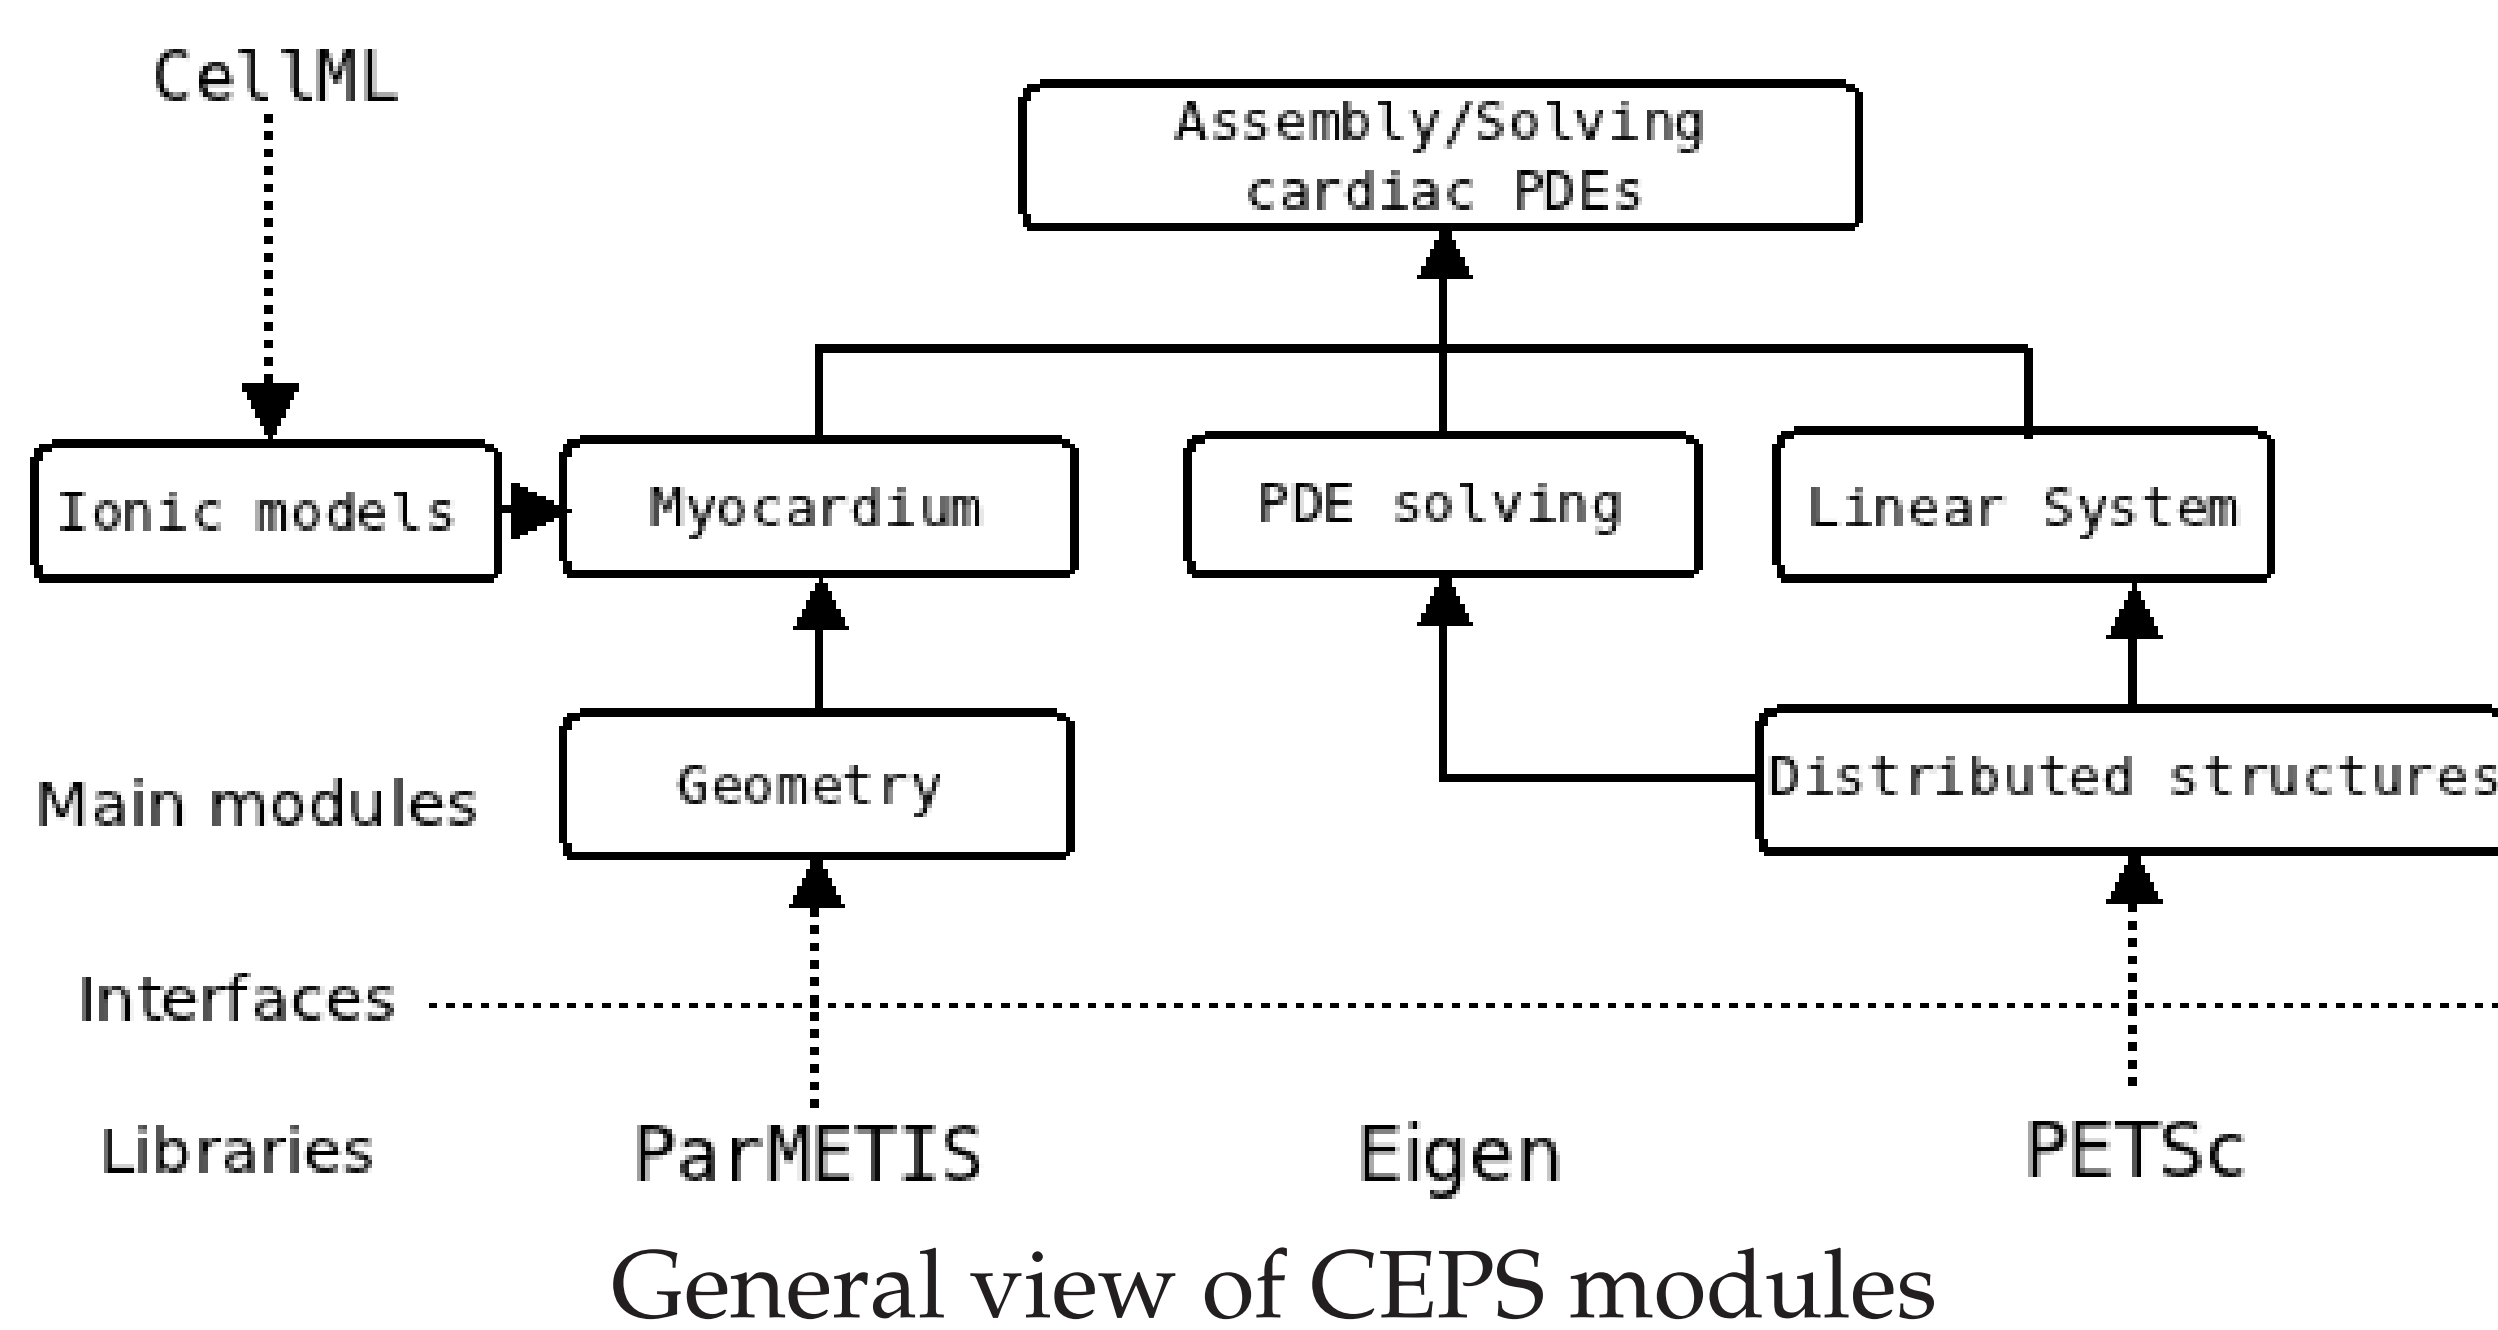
CellML

Assembly/Solving cardiac PDEs

Ionic models

Myocardium

PDE solving

Linear System

Main modules

Geometry

Distributed structures

Interfaces

Libraries

ParMETIS

Eigen

PETSc

General view of CEPS modules